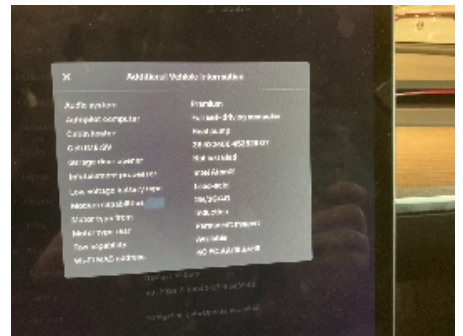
X Additional Vehicle Information

| | |
|---|---|
| Audio system | Premium |
| Autopilot computer | Full self-driving computer |
| Cabin heater | Heat pump |
| Cellular | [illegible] |
| Garage door opener | Not installed |
| Infotainment processor | Intel Atom |
| Low voltage battery type | Lead-acid |
| Modem capability | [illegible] |
| Motor type front | Induction |
| Motor type rear | Permanent magnet |
| Tow capability | Available |
| Wi-Fi MAC address | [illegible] |